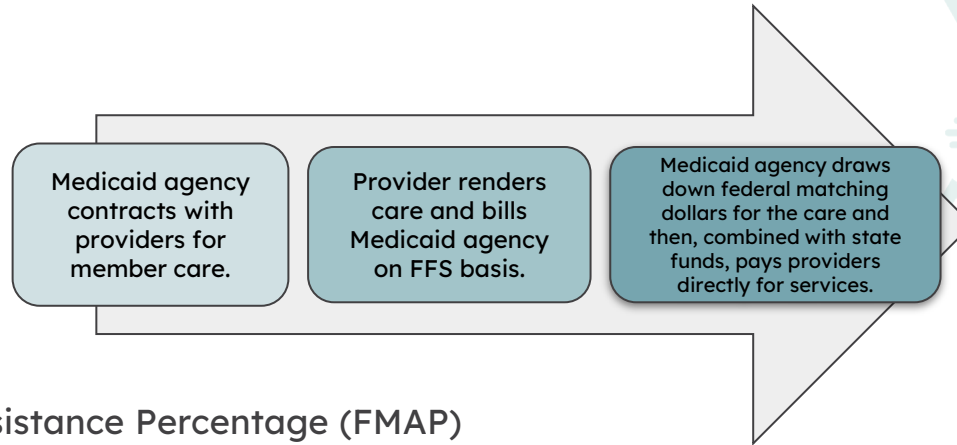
Medicaid agency contracts with providers for member care.

Provider renders care and bills Medicaid agency on FFS basis.

Medicaid agency draws down federal matching dollars for the care and then, combined with state funds, pays providers directly for services.

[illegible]sistance Percentage (FMAP)